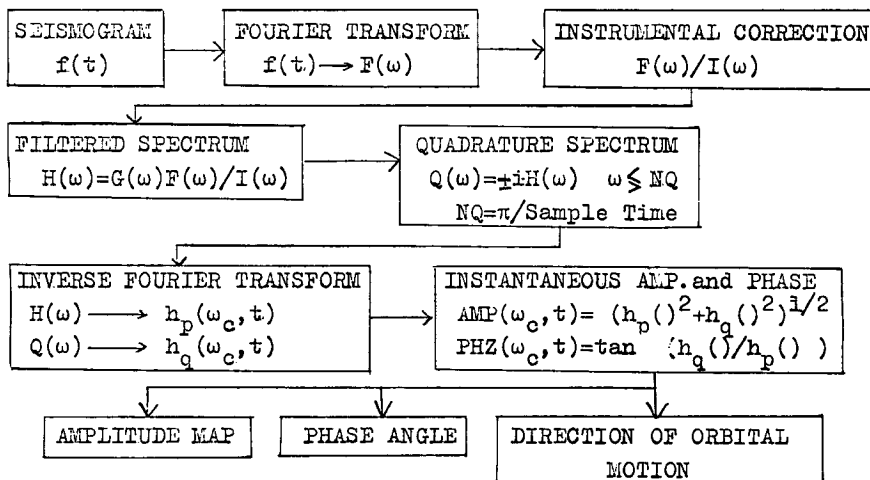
SEISMOGRAM
$f(t)$

FOURIER TRANSFORM
$f(t) \longrightarrow F(\omega)$

INSTRUMENTAL CORRECTION
$F(\omega)/I(\omega)$

FILTERED SPECTRUM
$H(\omega)=G(\omega)F(\omega)/I(\omega)$

QUADRATURE SPECTRUM
$Q(\omega)=\pm iH(\omega) \quad \omega \lessgtr NQ$
$NQ=\pi$/Sample Time

INVERSE FOURIER TRANSFORM
$H(\omega) \longrightarrow h_p(\omega_c,t)$
$Q(\omega) \longrightarrow h_q(\omega_c,t)$

INSTANTANEOUS AMP.and PHASE
$AMP(\omega_c,t)= (h_p()^2+h_q()^2)^{1/2}$
$PHZ(\omega_c,t)=\tan (h_q()/h_p())$

AMPLITUDE MAP

PHASE ANGLE

DIRECTION OF ORBITAL MOTION